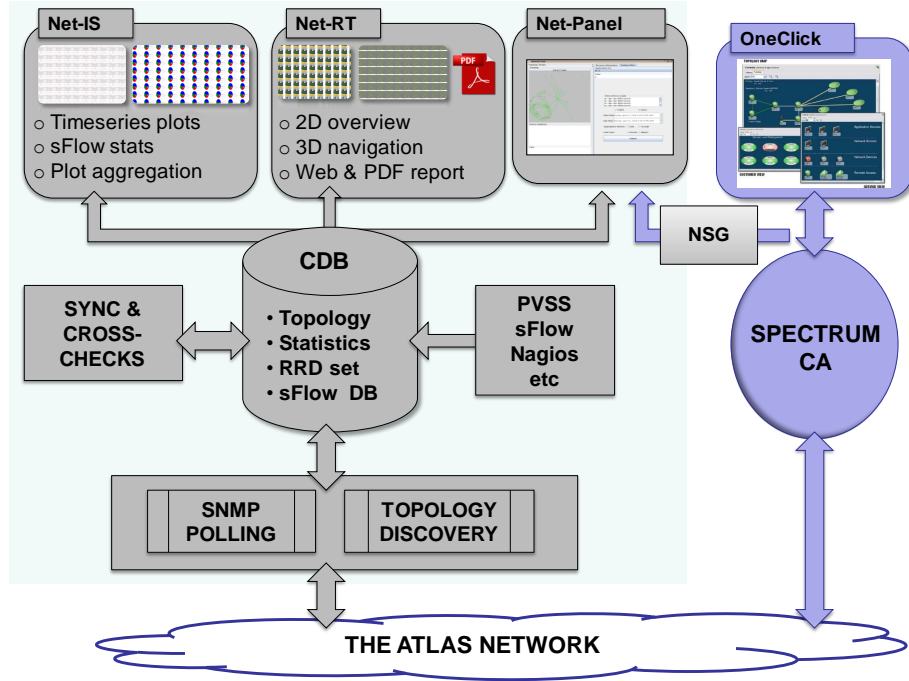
Net-IS

○ Timeseries plots
○ sFlow stats
○ Plot aggregation

Net-RT

PDF

○ 2D overview
○ 3D navigation
○ Web & PDF report

Net-Panel

OneClick

NSG

CDB

• Topology
• Statistics
• RRD set
• sFlow DB

SYNC & CROSS-CHECKS

PVSS
sFlow
Nagios
etc

SPECTRUM
CA

SNMP
POLLING

TOPOLOGY
DISCOVERY

THE ATLAS NETWORK